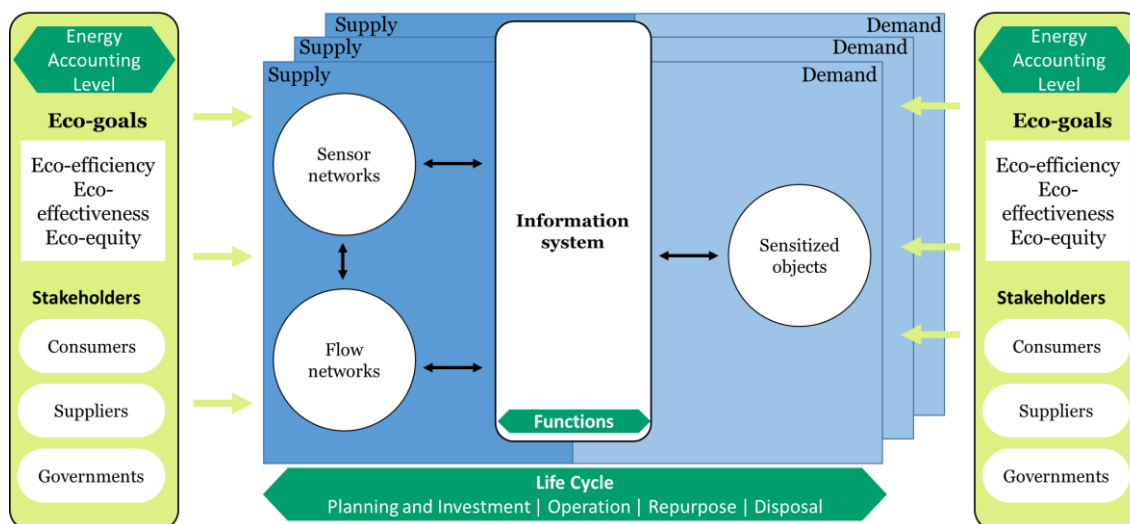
Energy Accounting Level

Eco-goals

Eco-efficiency
Eco-effectiveness
Eco-equity

Stakeholders

Consumers

Suppliers

Governments

Supply

Supply

Supply

Demand

Demand

Demand

Sensor networks

Flow networks

Information system

Functions

Sensitized objects

Life Cycle
Planning and Investment | Operation | Repurpose | Disposal

Energy Accounting Level

Eco-goals

Eco-efficiency
Eco-effectiveness
Eco-equity

Stakeholders

Consumers

Suppliers

Governments